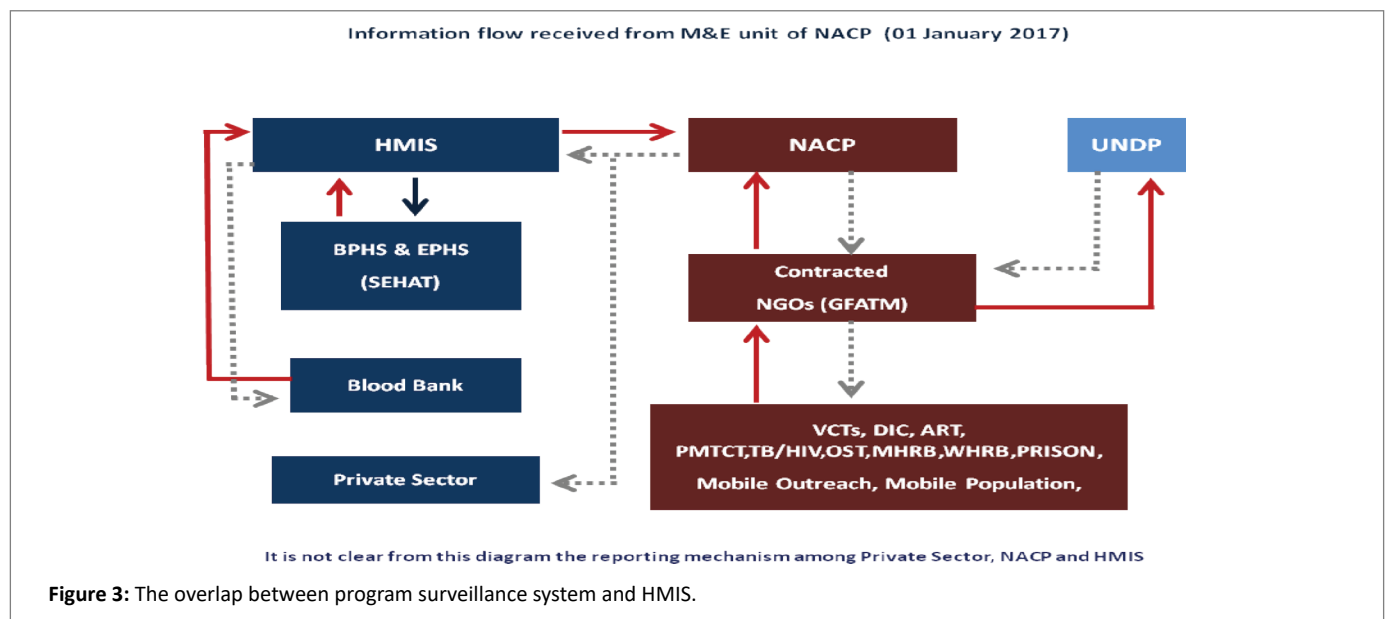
Information flow received from M&E unit of NACP (01 January 2017)

HMIS

NACP

UNDP

BPHS & EPHS (SEHAT)

Contracted NGOs (GFATM)

Blood Bank

VCTs, DIC, ART, PMTCT,TB/HIV,OST,MHRB,WHRB,PRISON, Mobile Outreach, Mobile Population,

Private Sector

It is not clear from this diagram the reporting mechanism among Private Sector, NACP and HMIS

**Figure 3:** The overlap between program surveillance system and HMIS.